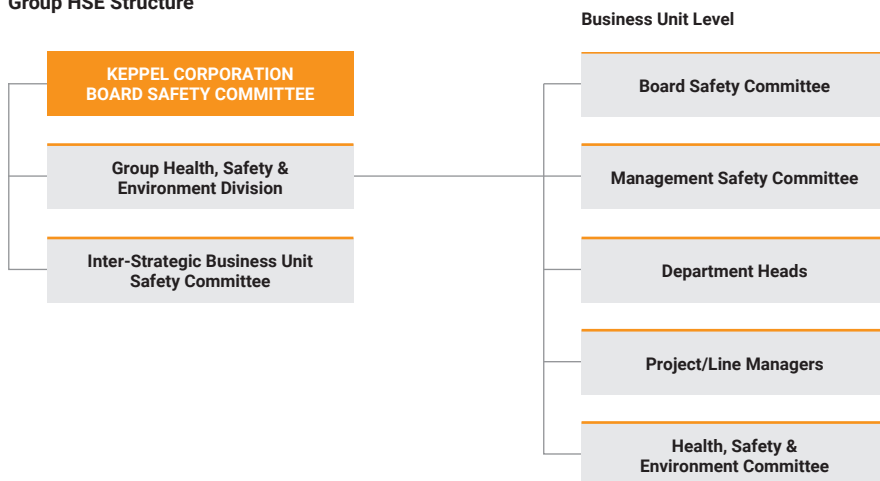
Group HSE Structure

KEPPEL CORPORATION
BOARD SAFETY COMMITTEE

Group Health, Safety & Environment Division

Inter-Strategic Business Unit Safety Committee

Business Unit Level

Board Safety Committee

Management Safety Committee

Department Heads

Project/Line Managers

Health, Safety & Environment Committee